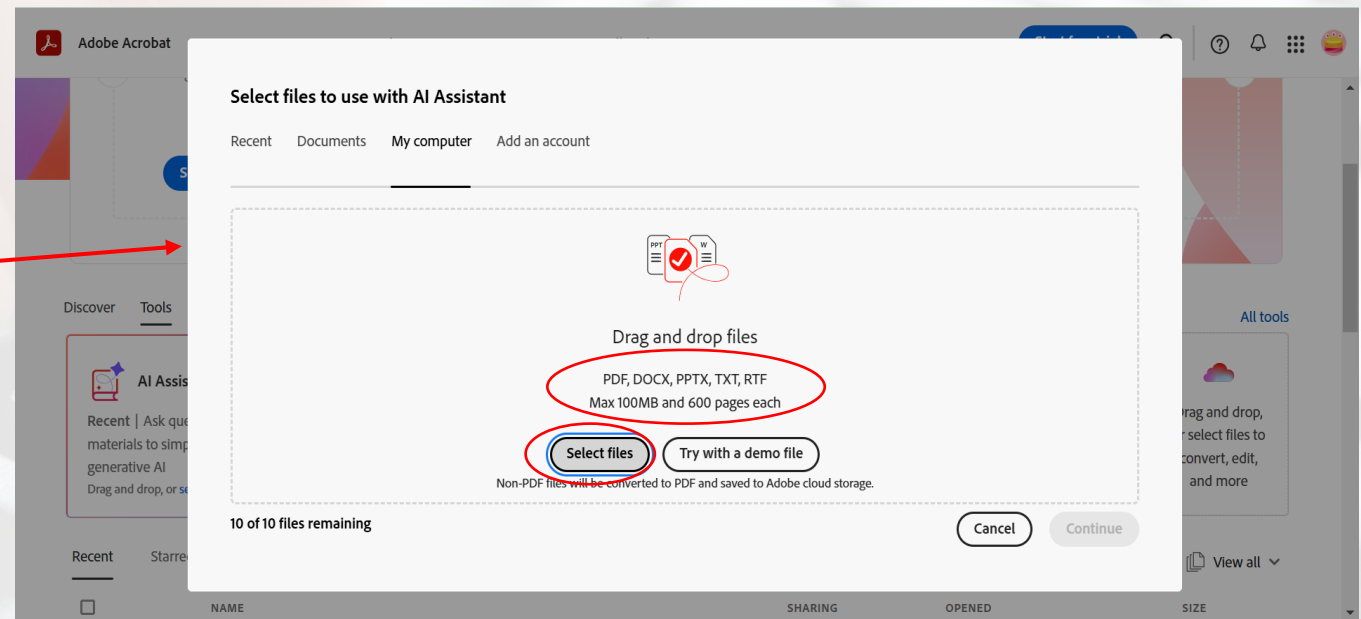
Adobe Acrobat

Select files to use with AI Assistant

Recent Documents My computer Add an account

PPT W

Drag and drop files

PDF, DOCX, PPTX, TXT, RTF
Max 100MB and 600 pages each

Select files Try with a demo file

Non-PDF files will be converted to PDF and saved to Adobe cloud storage.

10 of 10 files remaining

Cancel Continue

Discover Tools

AI Assis

Recent | Ask que materials to simp generative AI
Drag and drop, or se

All tools

Drag and drop, or select files to convert, edit, and more

Recent Starre

View all

NAME SHARING OPENED SIZE